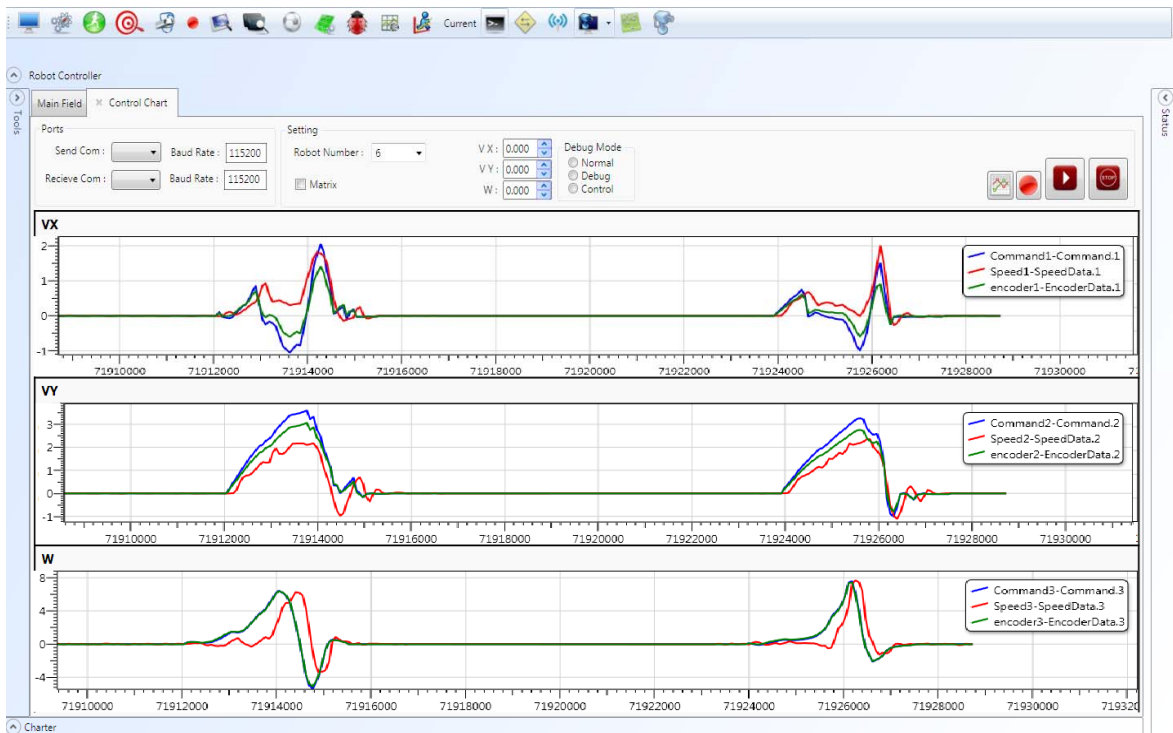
Current

Robot Controller

Tools

Status

Main Field | Control Chart

Ports

Send Com :

Baud Rate : 115200

Recieve Com :

Baud Rate : 115200

Setting

Robot Number : 6

Matrix

V X : 0,000

V Y : 0,000

W : 0,000

Debug Mode

Normal

Debug

Control

STOP

VX

2
1
0
-1

Command1-Command.1
Speed1-SpeedData.1
encoder1-EncoderData.1

71910000 71912000 71914000 71916000 71918000 71920000 71922000 71924000 71926000 71928000 71930000 7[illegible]

VY

3
2
1
0
-1

Command2-Command.2
Speed2-SpeedData.2
encoder2-EncoderData.2

71910000 71912000 71914000 71916000 71918000 71920000 71922000 71924000 71926000 71928000 71930000

W

8
4
0
-4

Command3-Command.3
Speed3-SpeedData.3
encoder3-EncoderData.3

71910000 71912000 71914000 71916000 71918000 71920000 71922000 71924000 71926000 71928000 71930000 7193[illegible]

Charter